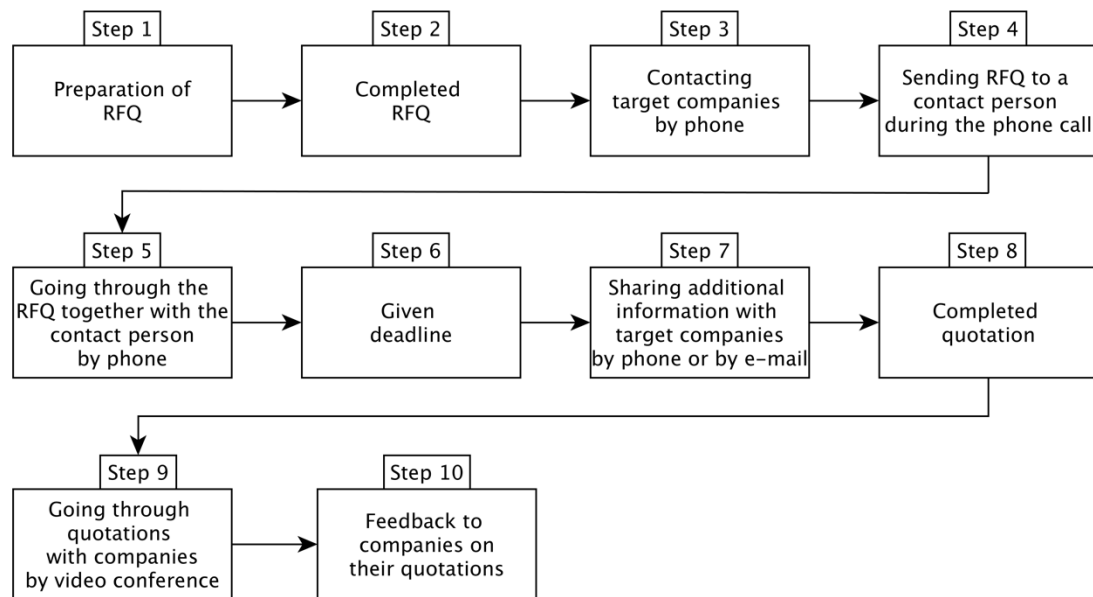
Step 1
Preparation of RFQ

Step 2
Completed RFQ

Step 3
Contacting target companies by phone

Step 4
Sending RFQ to a contact person during the phone call

Step 5
Going through the RFQ together with the contact person by phone

Step 6
Given deadline

Step 7
Sharing additional information with target companies by phone or by e-mail

Step 8
Completed quotation

Step 9
Going through quotations with companies by video conference

Step 10
Feedback to companies on their quotations